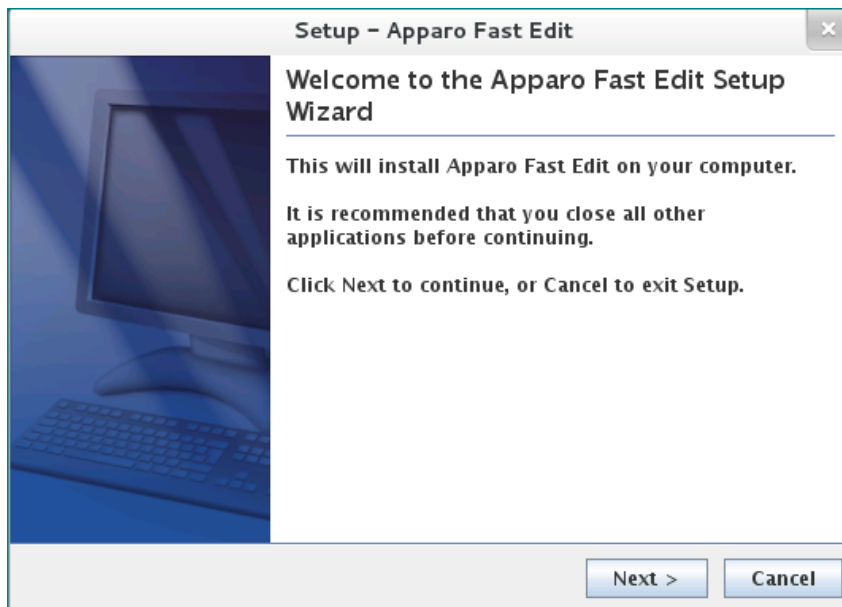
Setup - Apparo Fast Edit

Welcome to the Apparo Fast Edit Setup Wizard

This will install Apparo Fast Edit on your computer.

It is recommended that you close all other applications before continuing.

Click Next to continue, or Cancel to exit Setup.

Next >

Cancel